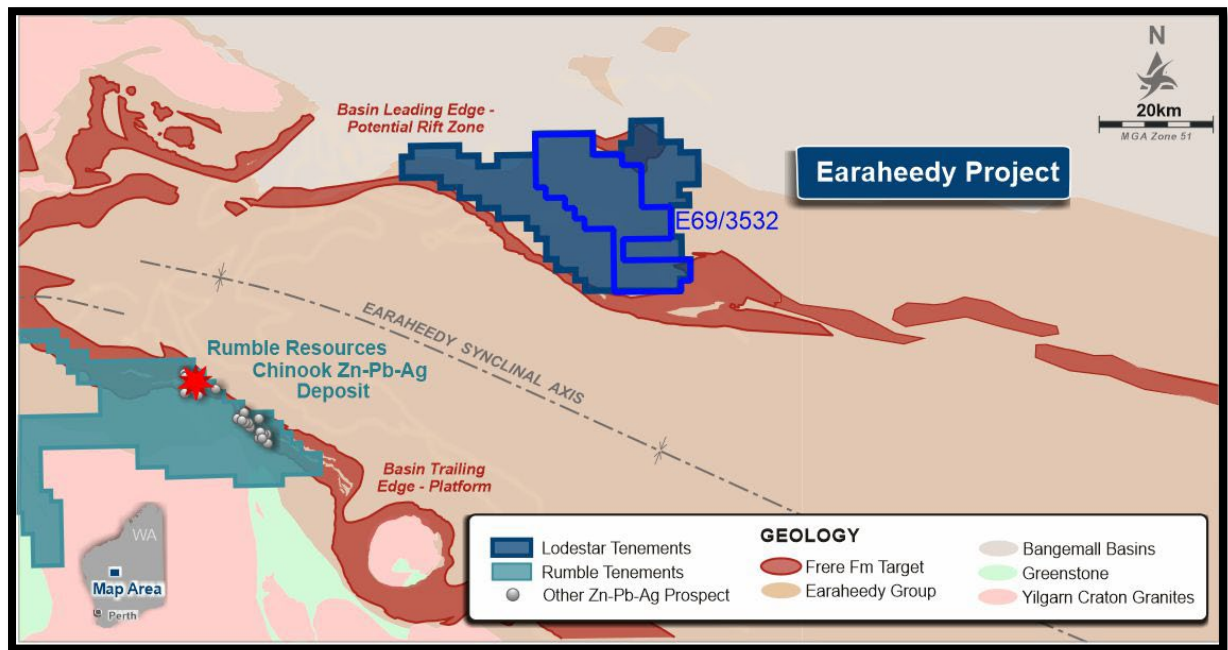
N

20km
MGA Zone 51

Basin Leading Edge - Potential Rift Zone

Earaheedy Project

E69/3532

EARAHEEDY SYNCLINAL AXIS

Rumble Resources Chinook Zn-Pb-Ag Deposit

Basin Trailing Edge - Platform

WA

Map Area

Perth

Lodestar Tenements
Rumble Tenements
Other Zn-Pb-Ag Prospect

GEOLOGY
Frere Fm Target
Earaheedy Group

Bangemall Basins
Greenstone
Yilgarn Craton Granites